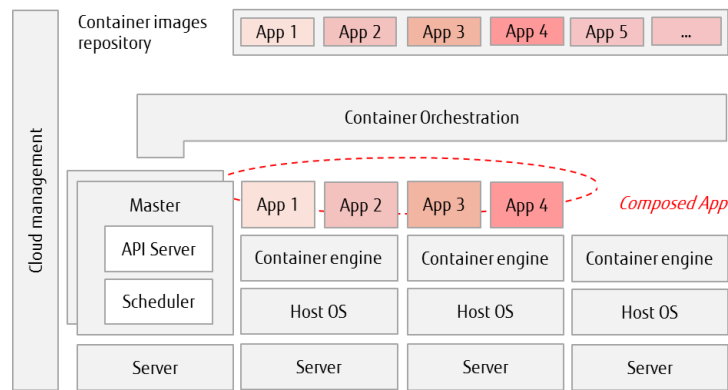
Cloud management

Container images repository

App 1 App 2 App 3 App 4 App 5 ...

Container Orchestration

Master

API Server

Scheduler

App 1 App 2 App 3 App 4

Composed App

Container engine Container engine Container engine

Host OS Host OS Host OS

Server Server Server Server